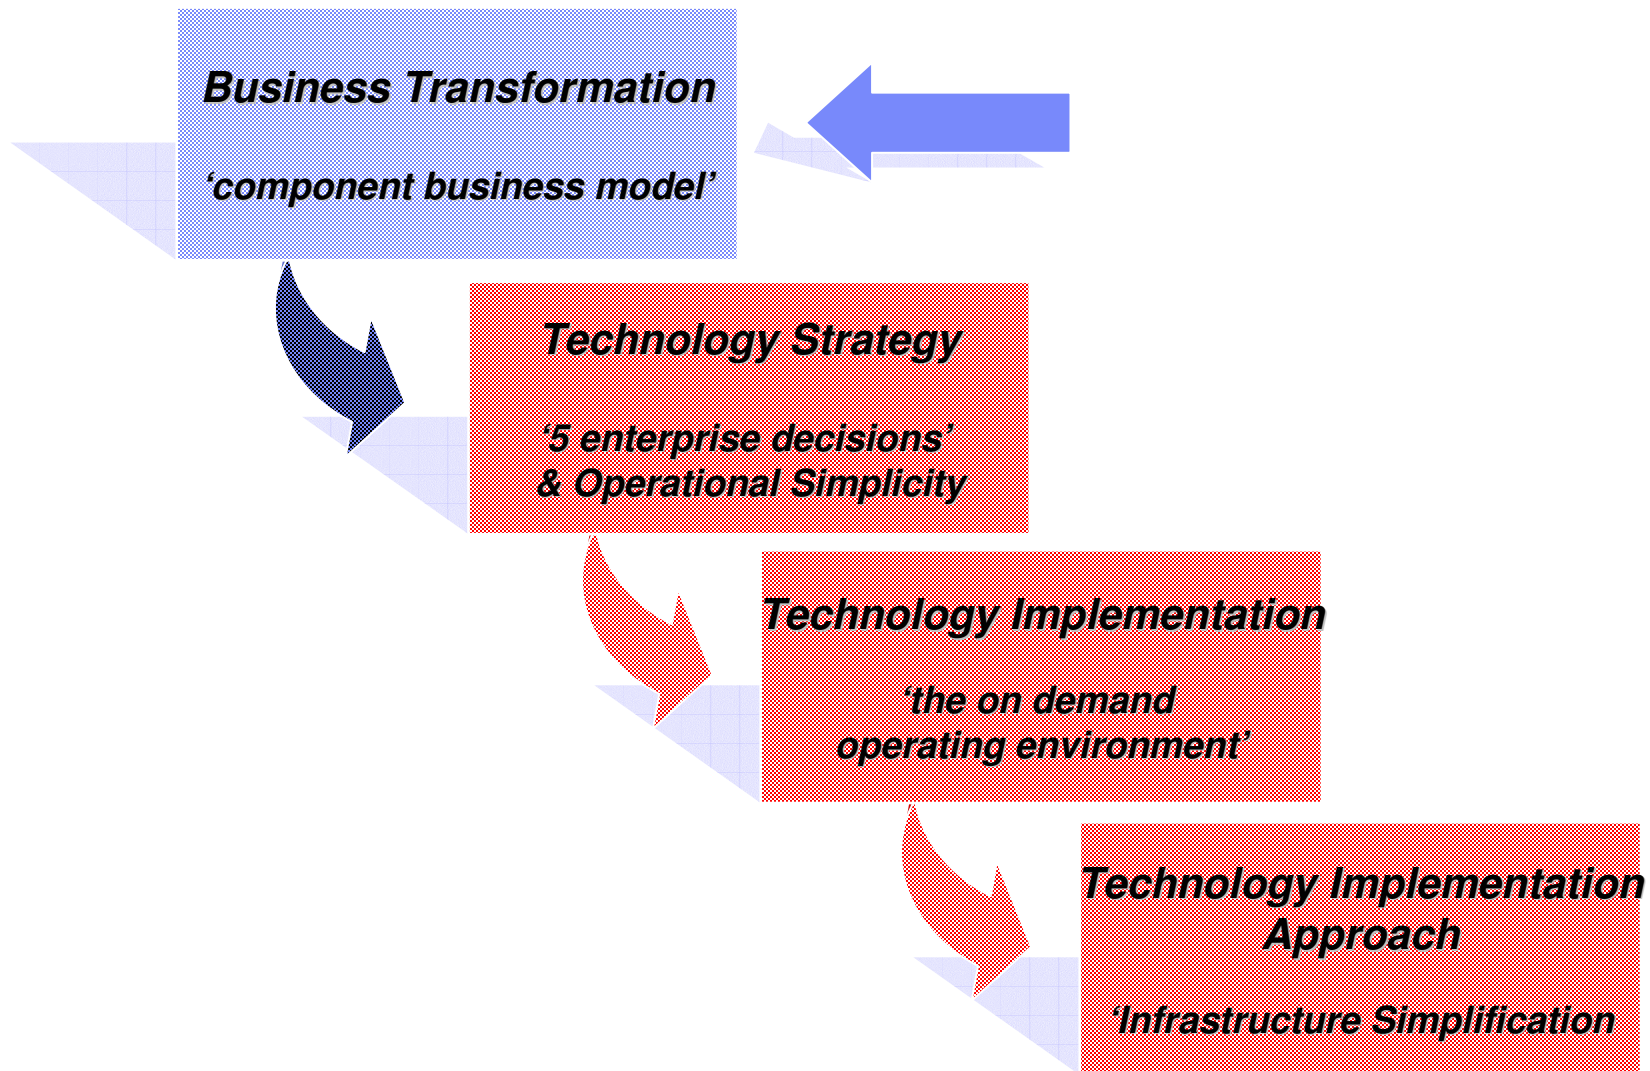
Business Transformation

'component business model'

Technology Strategy

'5 enterprise decisions'
& Operational Simplicity

Technology Implementation

'the on demand
operating environment'

Technology Implementation
Approach

'Infrastructure Simplification